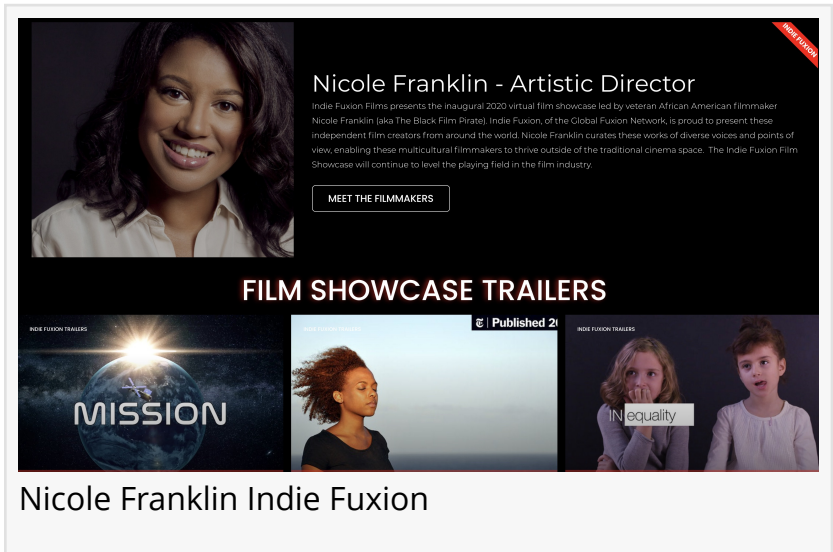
INDIE FUXION

Nicole Franklin - Artistic Director

Indie Fuxion Films presents the inaugural 2020 virtual film showcase led by veteran African American filmmaker Nicole Franklin (aka The Black Film Pirate). Indie Fuxion, of the Global Fuxion Network, is proud to present these independent film creators from around the world. Nicole Franklin curates these works of diverse voices and points of view, enabling these multicultural filmmakers to thrive outside of the traditional cinema space. The Indie Fuxion Film Showcase will continue to level the playing field in the film industry.

MEET THE FILMMAKERS

FILM SHOWCASE TRAILERS

INDIE FUXION TRAILERS

MISSION

INDIE FUXION TRAILERS

Published 2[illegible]

INDIE FUXION TRAILERS

INequality

Nicole Franklin Indie Fuxion